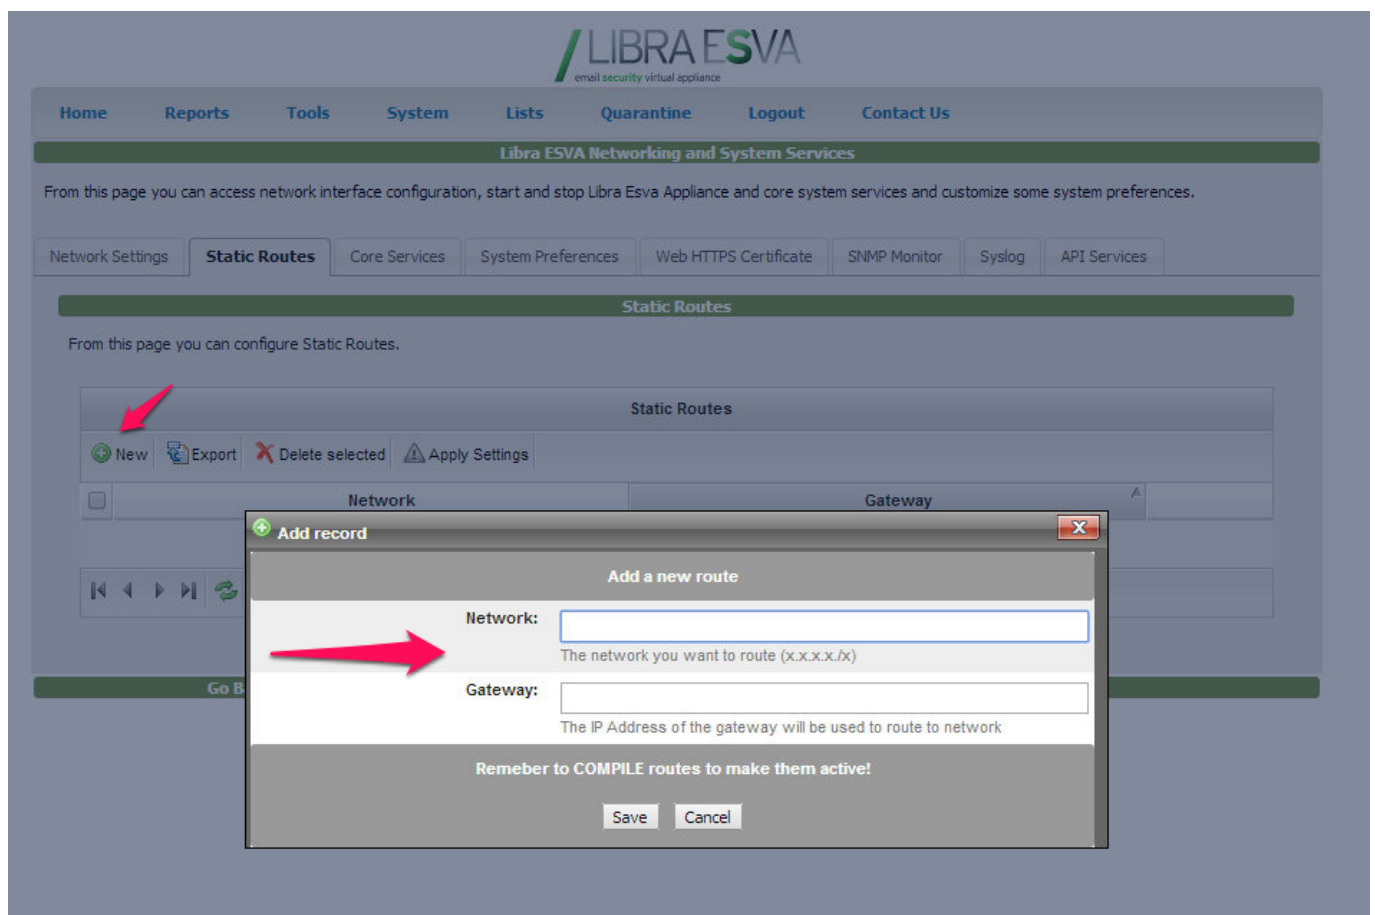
LIBRA ESVA
email security virtual appliance

Home Reports Tools System Lists Quarantine Logout Contact Us

Libra ESVA Networking and System Services

From this page you can access network interface configuration, start and stop Libra Esva Appliance and core system services and customize some system preferences.

Network Settings | Static Routes | Core Services | System Preferences | Web HTTPS Certificate | SNMP Monitor | Syslog | API Services

Static Routes

From this page you can configure Static Routes.

Static Routes

New Export Delete selected Apply Settings

Network Gateway

Go B

Add record

Add a new route

Network:
The network you want to route (x.x.x.x./x)

Gateway:
The IP Address of the gateway will be used to route to network

Remeber to COMPILE routes to make them active!

Save Cancel